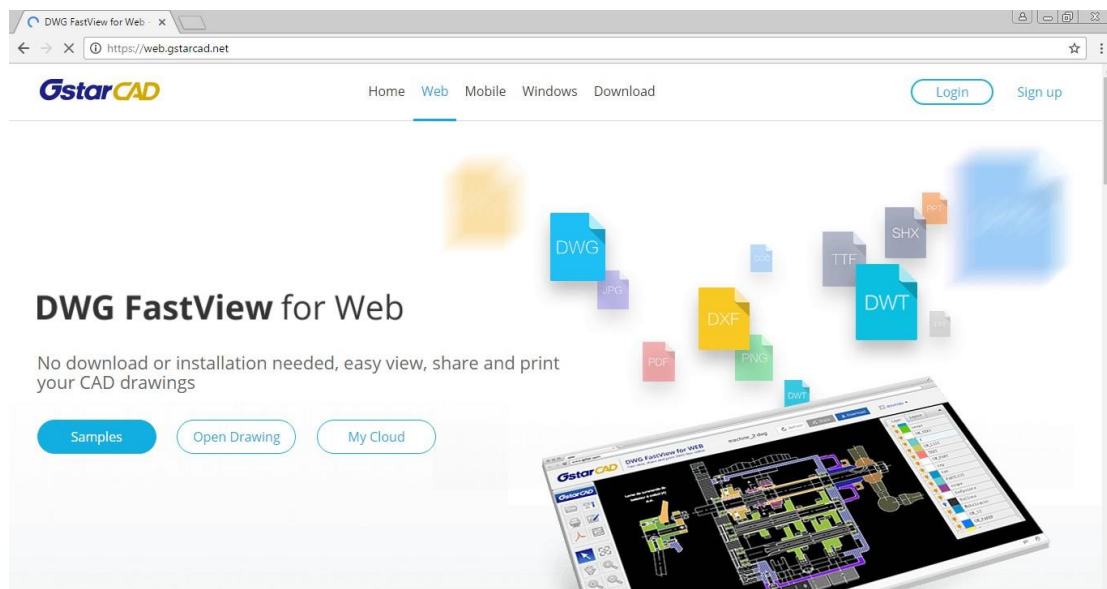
DWG FastView for Web - ×

https://web.gstarcad.net

GstarCAD

Home Web Mobile Windows Download

Login Sign up

DWG FastView for Web

No download or installation needed, easy view, share and print your CAD drawings

Samples Open Drawing My Cloud

DWG JPG DXF PNG PDF TTF SHX PPT DWT DWT

GstarCAD DWG FastView for WEB machine_2.dwg

GstarCAD